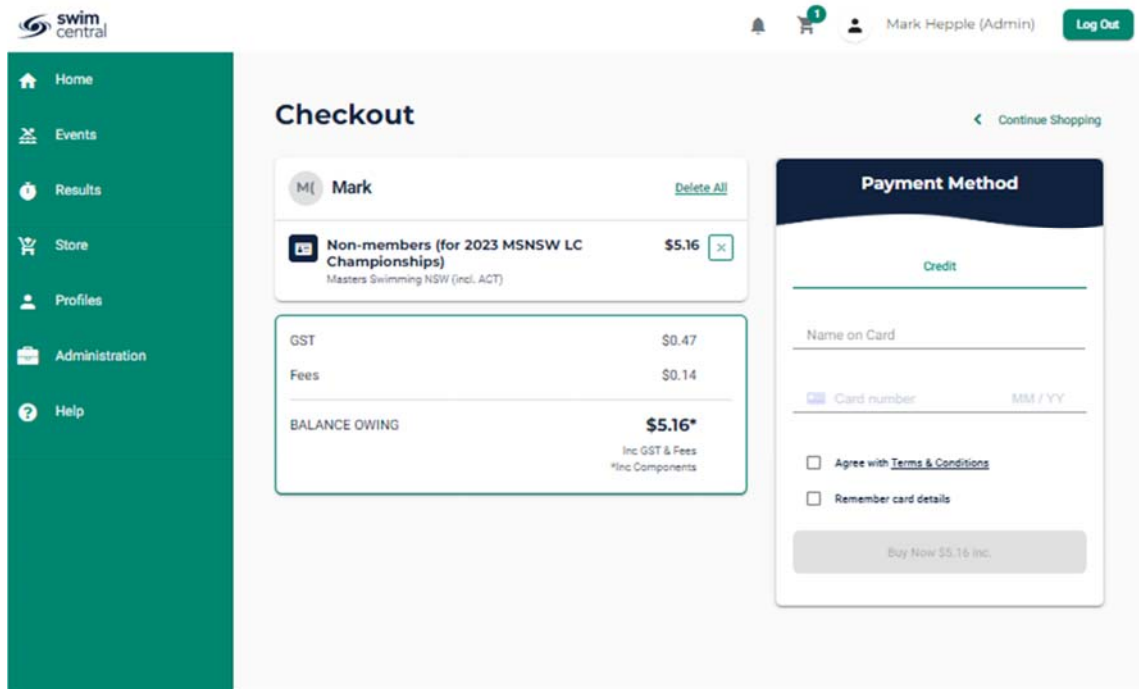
swim central

1

Mark Hepple (Admin)

Log Out

Home

Events

Results

Store

Profiles

Administration

Help

Checkout

Continue Shopping

M( Mark

Delete All

Non-members (for 2023 MSNSW LC Championships)

Masters Swimming NSW (incl. ACT)

$5.16

×

| GST | $0.47 |
|---|---|
| Fees | $0.14 |
| BALANCE OWING | $5.16* |

Inc GST & Fees
*Inc Components

Payment Method

Credit

Name on Card

Card number

MM / YY

Agree with Terms & Conditions

Remember card details

Buy Now $5.16 Inc.